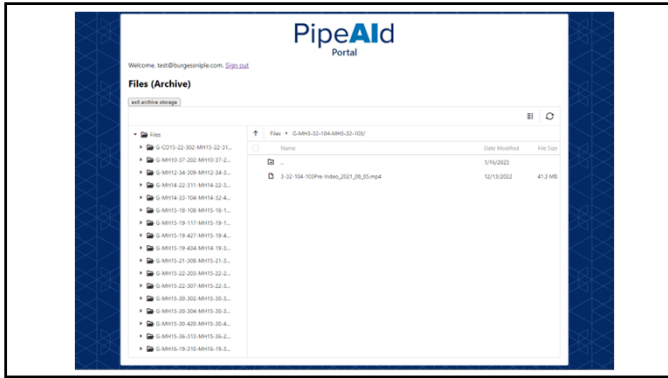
PipeAId
Portal

Welcome, test@burgessniple.com. Sign out

Files (Archive)

exit archive storage

Files
G-CO15-22-302-MH15-22-31...
G-MH10-37-202-MH10-37-2...
G-MH12-34-309-MH12-34-3...
G-MH14-22-311-MH14-22-3...
G-MH14-32-104-MH14-32-4...
G-MH15-18-106-MH15-18-1...
G-MH15-19-117-MH15-19-1...
G-MH15-19-427-MH15-19-4...
G-MH15-19-434-MH14-19-3...
G-MH15-21-308-MH15-21-3...
G-MH15-22-203-MH15-22-2...
G-MH15-22-307-MH15-22-3...
G-MH15-30-302-MH15-30-3...
G-MH15-30-304-MH15-30-3...
G-MH15-30-420-MH15-30-4...
G-MH15-36-313-MH15-36-2...
G-MH16-19-310-MH16-19-3...

Files > G-MH3-32-104-MH3-32-103/

| Name | Date Modified | File Size |
|---|---|---|
| .. | 1/16/2023 | |
| 3-32-104-103Pre-Video_2021_08_05.mp4 | 12/13/2022 | 41.3 MB |